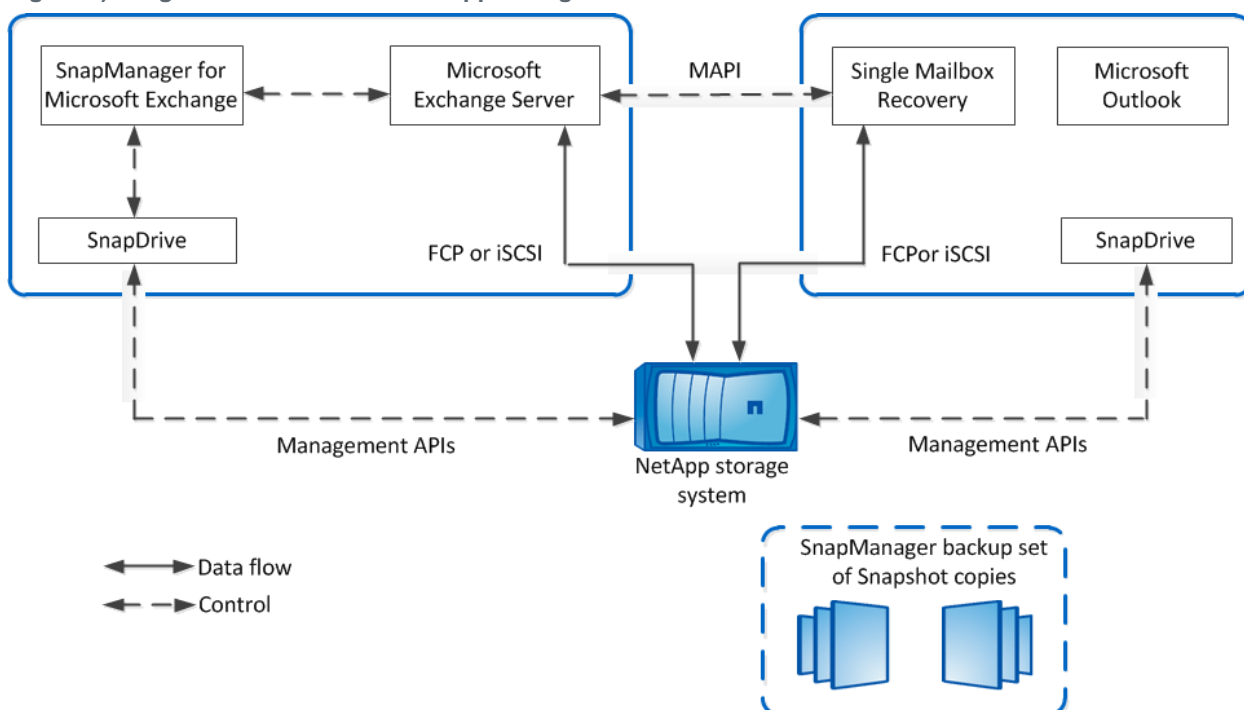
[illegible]

SnapManager for Microsoft Exchange

Microsoft Exchange Server

MAPI

Single Mailbox Recovery

Microsoft Outlook

SnapDrive

FCP or iSCSI

FCPor iSCSI

SnapDrive

Management APIs

NetApp storage system

Management APIs

Data flow

Control

SnapManager backup set of Snapshot copies